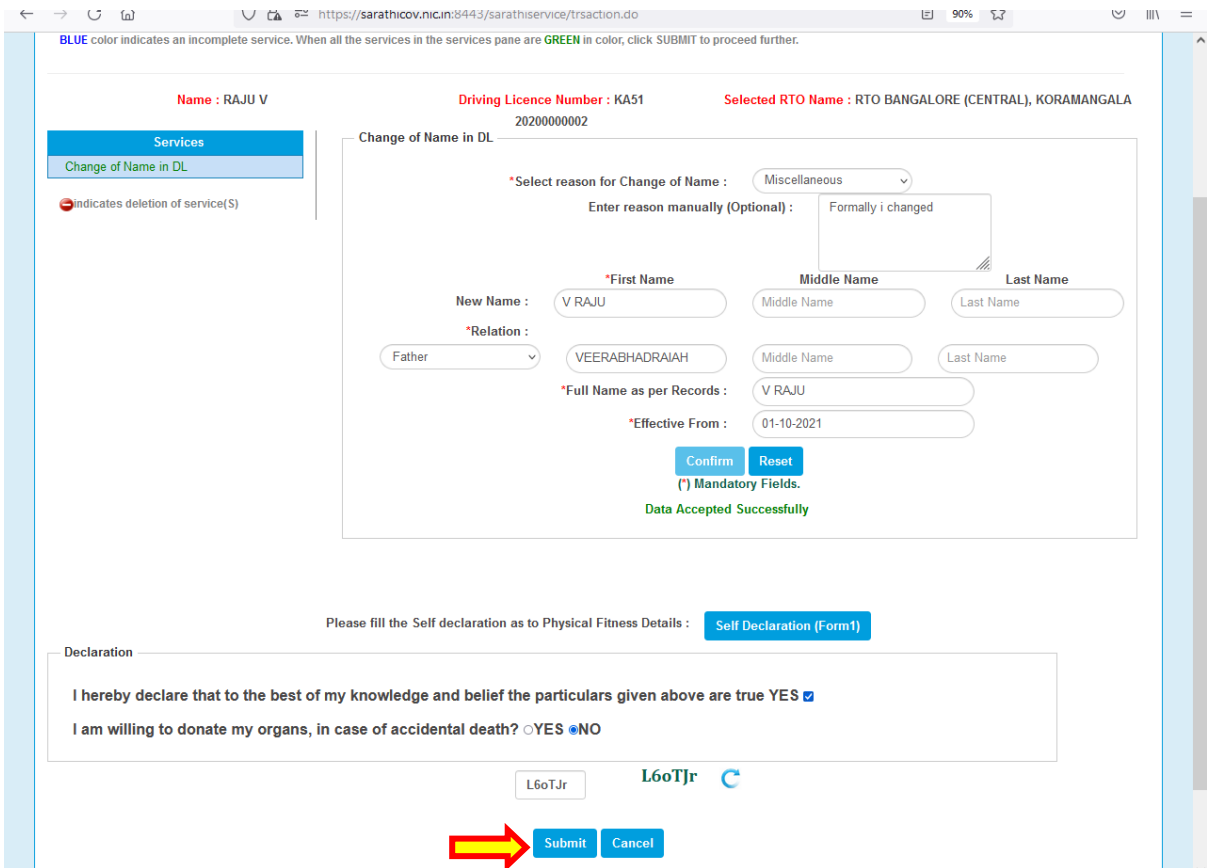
https://sarathicov.nic.in:8443/sarathiservice/trsaction.do 90%

BLUE color indicates an incomplete service. When all the services in the services pane are GREEN in color, click SUBMIT to proceed further.

Name : RAJU V

Driving Licence Number : KA51 20200000002

Selected RTO Name : RTO BANGALORE (CENTRAL), KORAMANGALA

Services
Change of Name in DL

indicates deletion of service(S)

Change of Name in DL

*Select reason for Change of Name : Miscellaneous

Enter reason manually (Optional) : Formally i changed

*First Name Middle Name Last Name

New Name : V RAJU Middle Name Last Name

*Relation :

Father VEERABHADRAIAH Middle Name Last Name

*Full Name as per Records : V RAJU

*Effective From : 01-10-2021

Confirm Reset

(*) Mandatory Fields.

Data Accepted Successfully

Please fill the Self declaration as to Physical Fitness Details : Self Declaration (Form1)

Declaration

I hereby declare that to the best of my knowledge and belief the particulars given above are true YES

I am willing to donate my organs, in case of accidental death? YES NO

L6oTJr L6oTJr

Submit Cancel